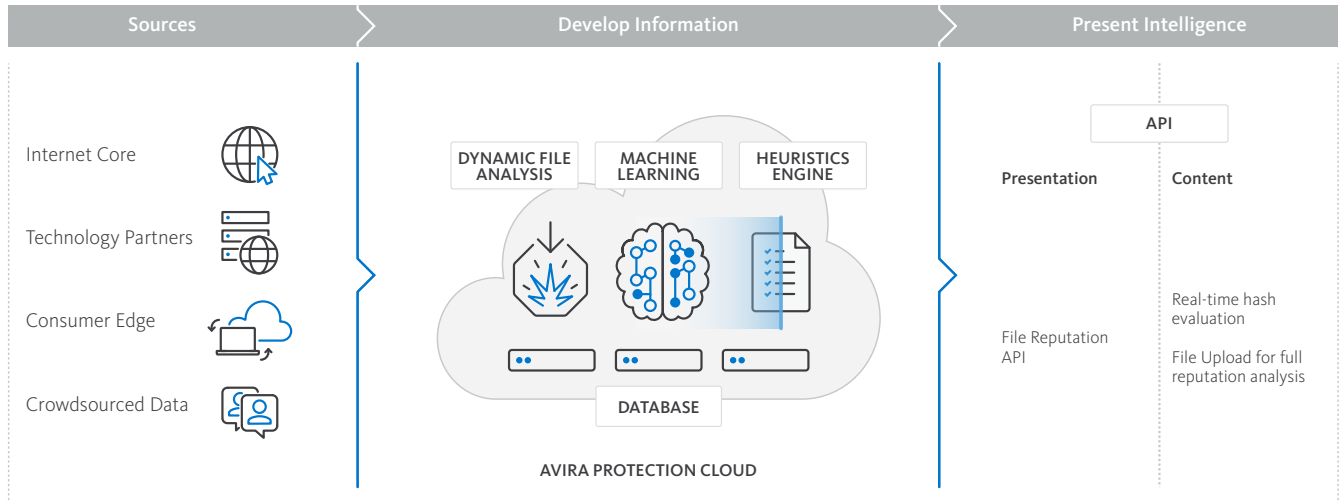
Sources

Develop Information

Present Intelligence

Internet Core

Technology Partners

Consumer Edge

Crowdsourced Data

DYNAMIC FILE ANALYSIS

MACHINE LEARNING

HEURISTICS ENGINE

DATABASE

AVIRA PROTECTION CLOUD

API

Presentation

Content

File Reputation API

Real-time hash evaluation

File Upload for full reputation analysis